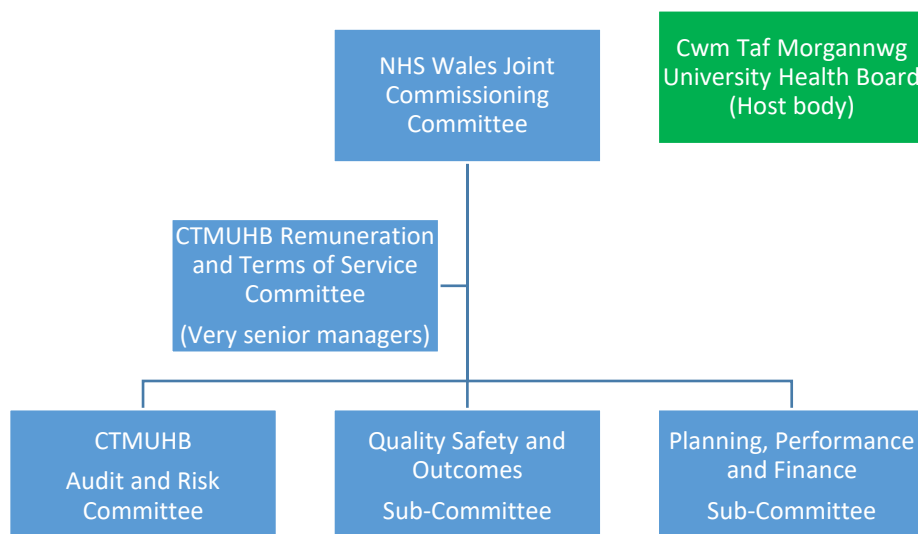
NHS Wales Joint Commissioning Committee

Cwm Taf Morgannwg University Health Board (Host body)

CTMUHB Remuneration and Terms of Service Committee

(Very senior managers)

CTMUHB

Audit and Risk Committee

Quality Safety and Outcomes

Sub-Committee

Planning, Performance and Finance

Sub-Committee